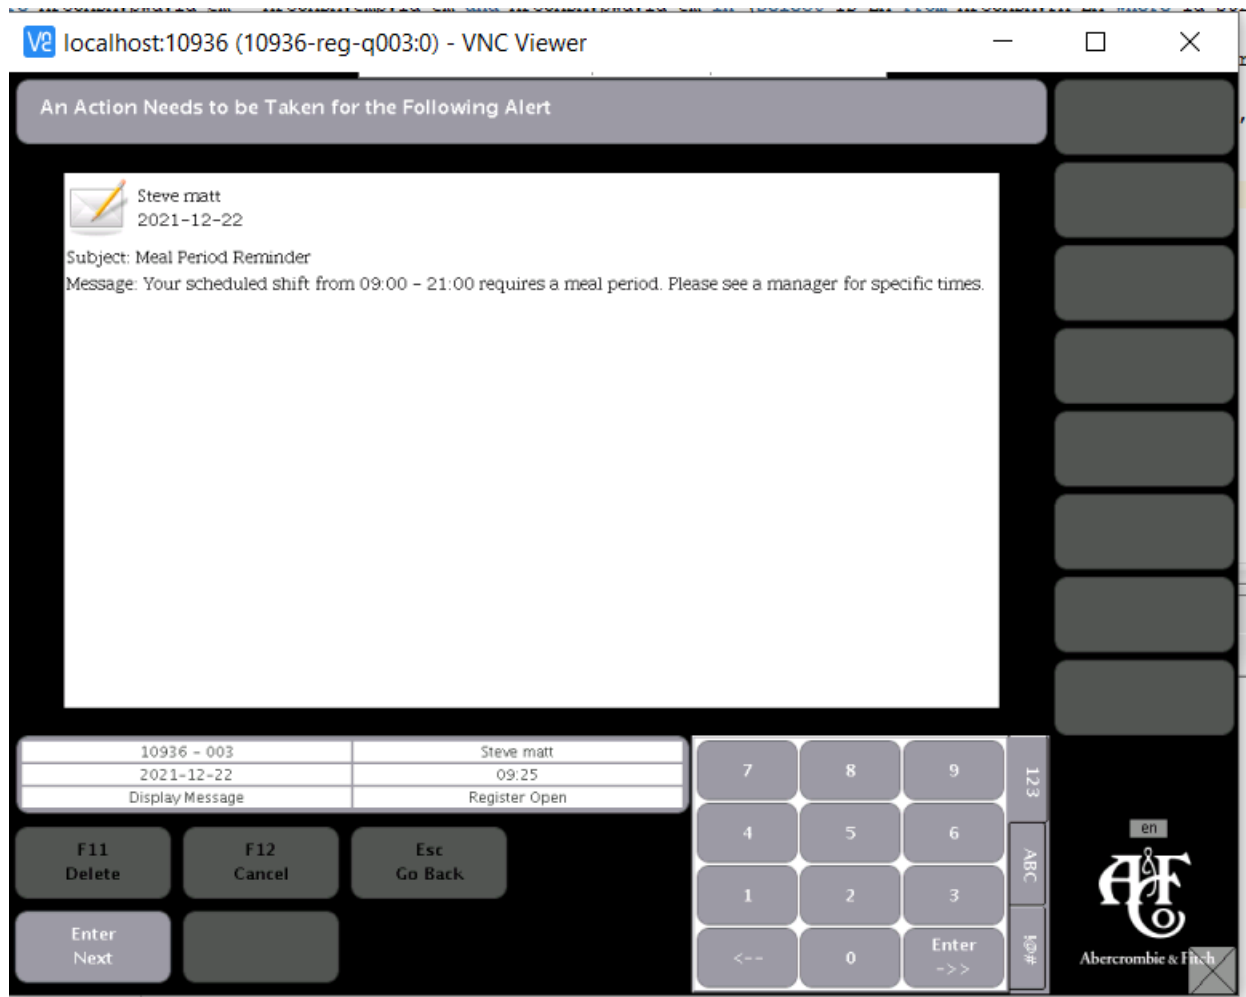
V2 localhost:10936 (10936-reg-q003:0) - VNC Viewer

An Action Needs to be Taken for the Following Alert

Steve matt
2021-12-22

Subject: Meal Period Reminder
Message: Your scheduled shift from 09:00 - 21:00 requires a meal period. Please see a manager for specific times.

| 10936 - 003 | Steve matt |
|---|---|
| 2021-12-22 | 09:25 |
| Display Message | Register Open |

F11
Delete

F12
Cancel

Esc
Go Back

Enter
Next

7 8 9
4 5 6
1 2 3
<-- 0 Enter ->>

123
ABC
!@#

en

Abercrombie & Fitch